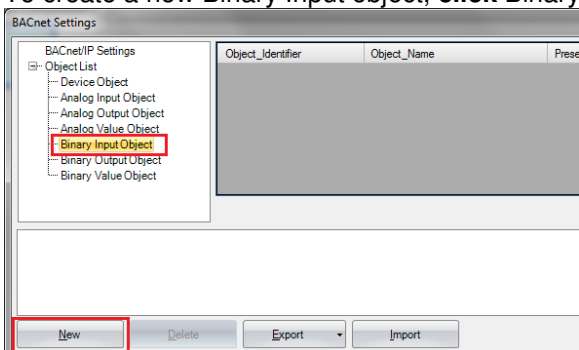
To create a new Binary Input object, click Binary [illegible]

BACnet Settings

BACnet/IP Settings
Object List
Device Object
Analog Input Object
Analog Output Object
Analog Value Object
Binary Input Object
Binary Output Object
Binary Value Object

| Object_Identifier | Object_Name | Prese |
|---|---|---|

New
Delete
Export
Import